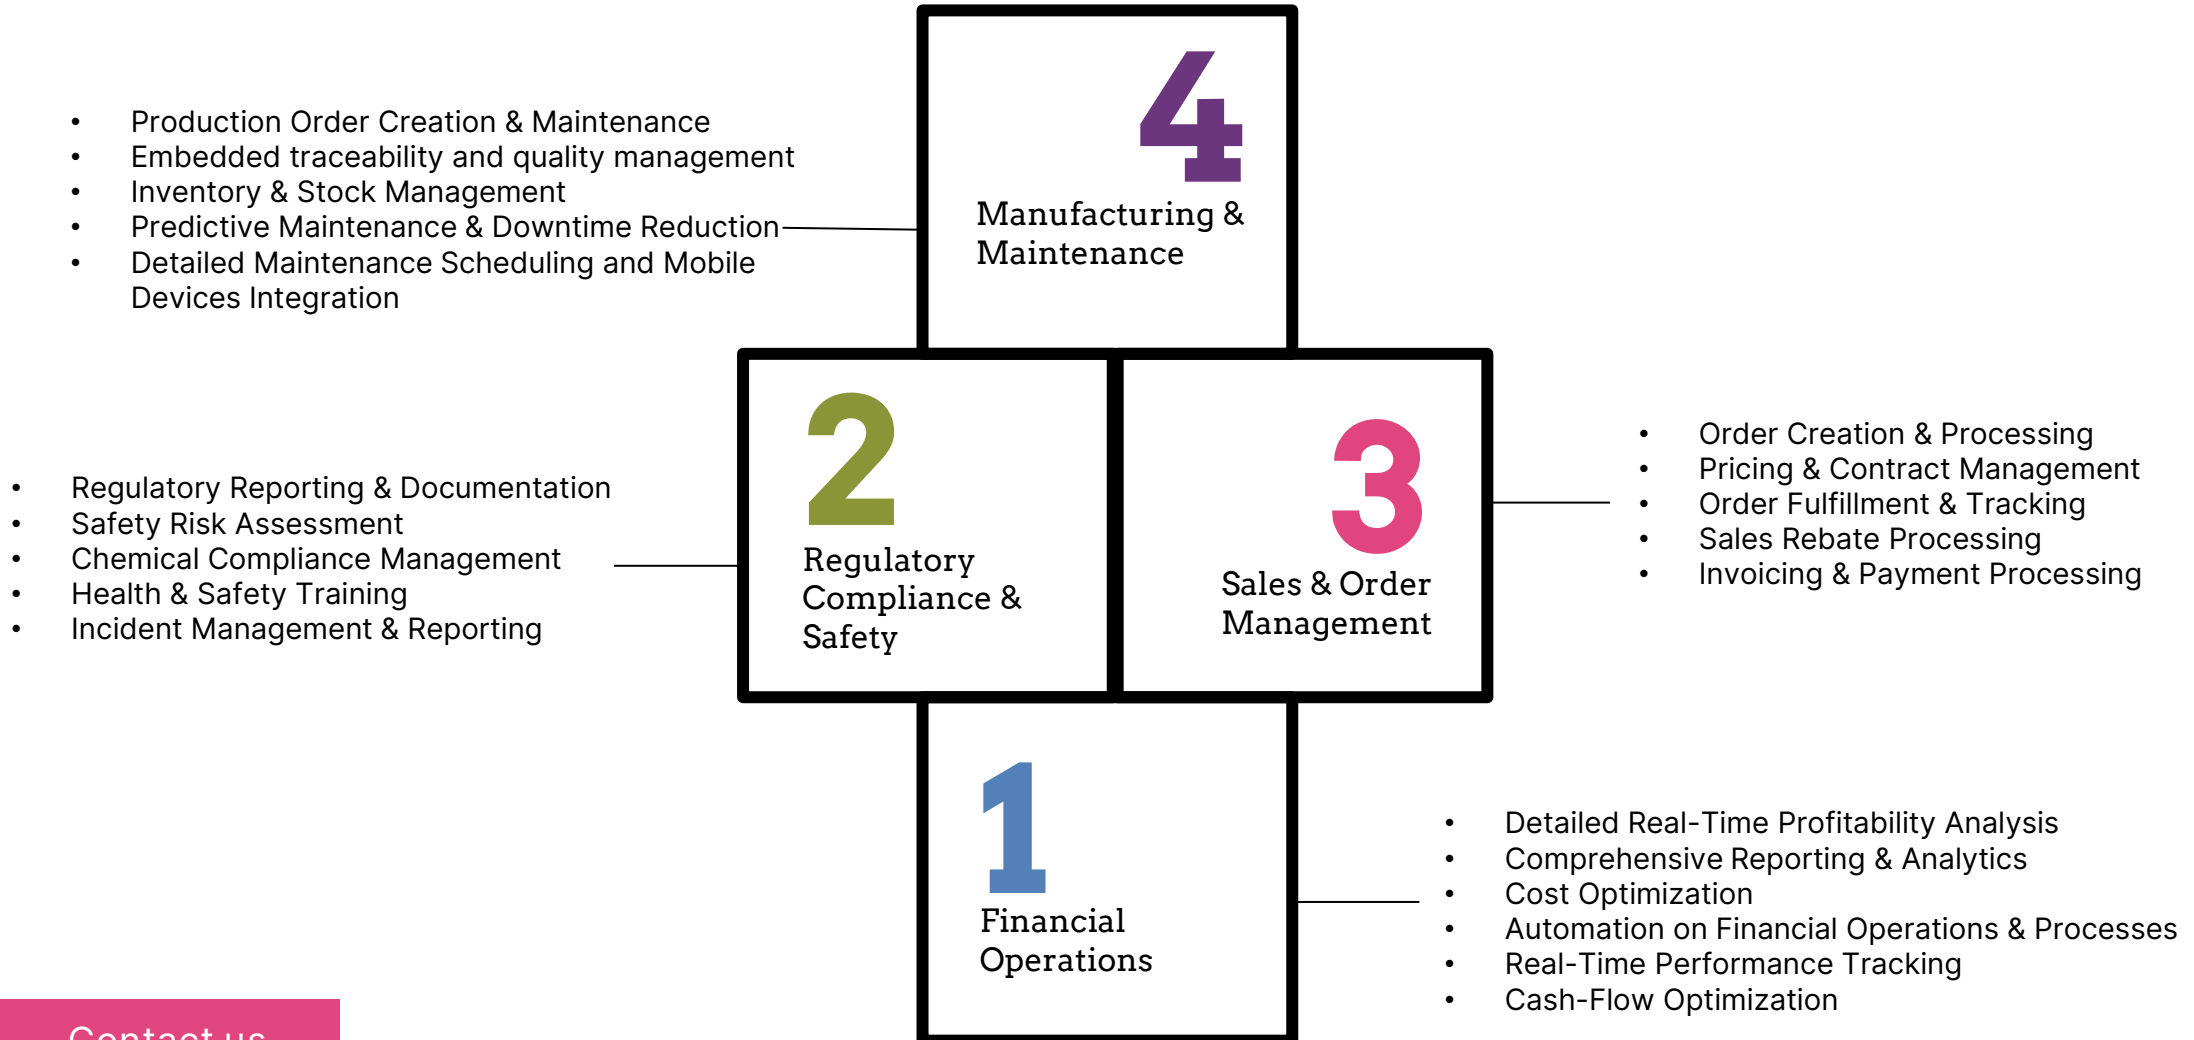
- Production Order Creation & Maintenance
- Embedded traceability and quality management
- Inventory & Stock Management
- Predictive Maintenance & Downtime Reduction
- Detailed Maintenance Scheduling and Mobile Devices Integration

4
Manufacturing & Maintenance

- Regulatory Reporting & Documentation
- Safety Risk Assessment
- Chemical Compliance Management
- Health & Safety Training
- Incident Management & Reporting

2
Regulatory Compliance & Safety

3
Sales & Order Management

- Order Creation & Processing
- Pricing & Contract Management
- Order Fulfillment & Tracking
- Sales Rebate Processing
- Invoicing & Payment Processing

1
Financial Operations

- Detailed Real-Time Profitability Analysis
- Comprehensive Reporting & Analytics
- Cost Optimization
- Automation on Financial Operations & Processes
- Real-Time Performance Tracking
- Cash-Flow Optimization

Contact us